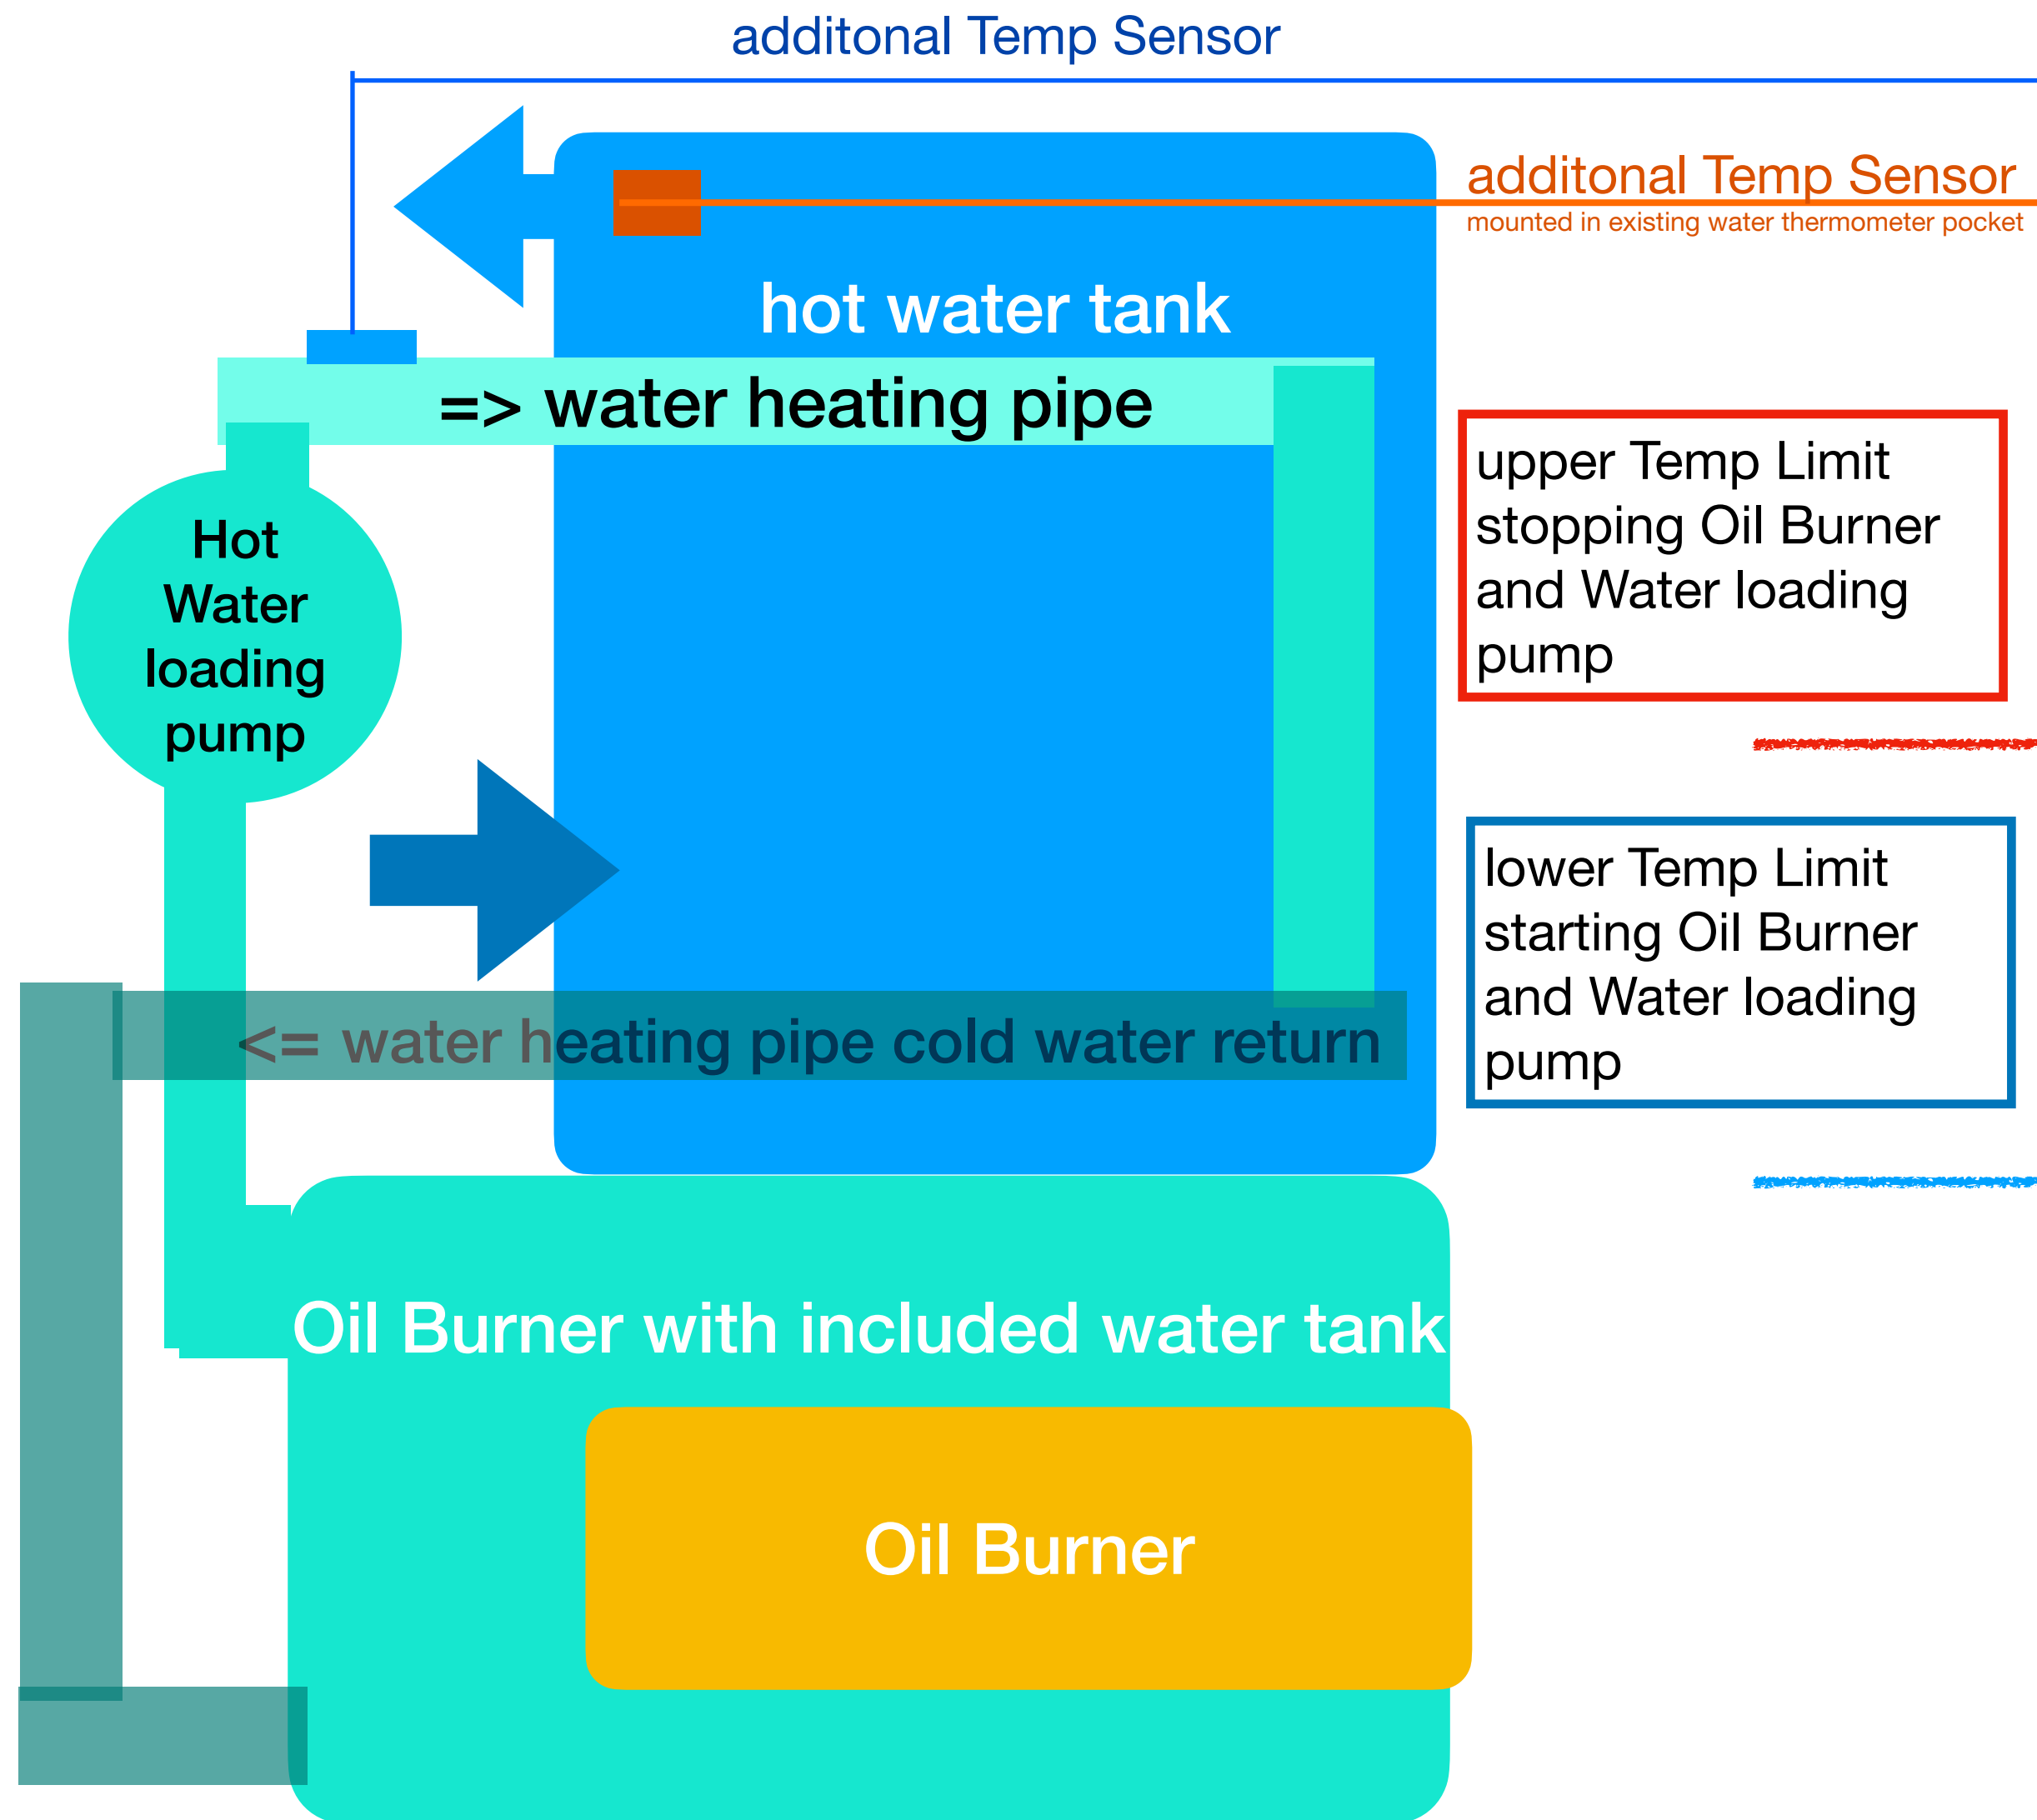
additonal Temp Sensor

additonal Temp Sensor
mounted in existing water thermometer pocket

hot water tank

=> water heating pipe

Hot Water loading pump

upper Temp Limit stopping Oil Burner and Water loading pump

lower Temp Limit starting Oil Burner and Water loading pump

<= water heating pipe cold water return

Oil Burner with included water tank

Oil Burner